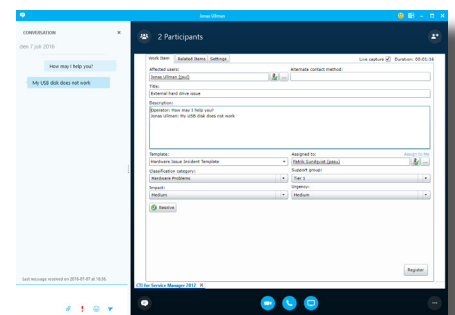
Jonas Ullman

CONVERSATION

den 7 juli 2016

How may I help you?

My USB disk does not work

Last message received on 2016-07-07 at 16:36.

2 Participants

Work Item | Related Items | Settings

Live capture | Duration: 00:01:16

Affected users:
Jonas Ullman (Joul)

Alternate contact method:

Title:
External hard drive issue

Description:
Operator: How may I help you?
Jonas Ullman: My USB disk does not work

Template:
Hardware Issue Incident Template

Assigned to:
Patrik Sundqvist (patsu)

Assign to Me

Classification category:
Hardware Problems

Support group:
Tier 1

Impact:
Medium

Urgency:
Medium

Resolve

Register

CTI for Service Manager 2012